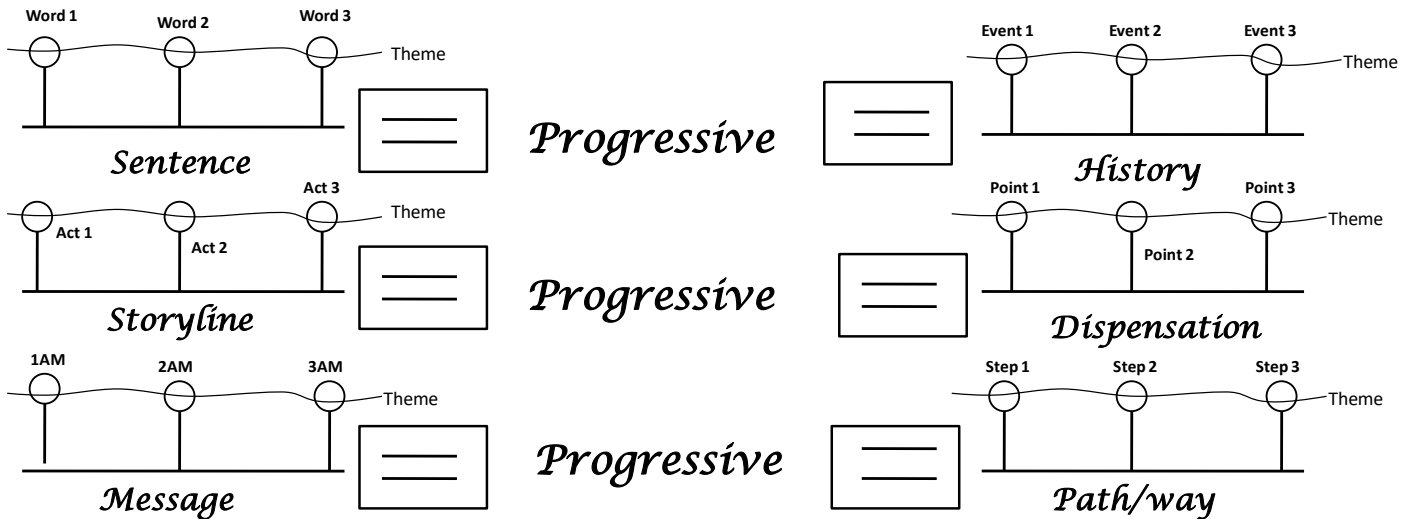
Word 1 Word 2 Word 3
Theme
Sentence

Progressive

Event 1 Event 2 Event 3
Theme
History

Act 3
Theme
Act 1 Act 2
Storyline

Progressive

Point 1 Point 3
Theme
Point 2
Dispensation

1AM 2AM 3AM
Theme
Message

Progressive

Step 1 Step 2 Step 3
Theme
Path/way